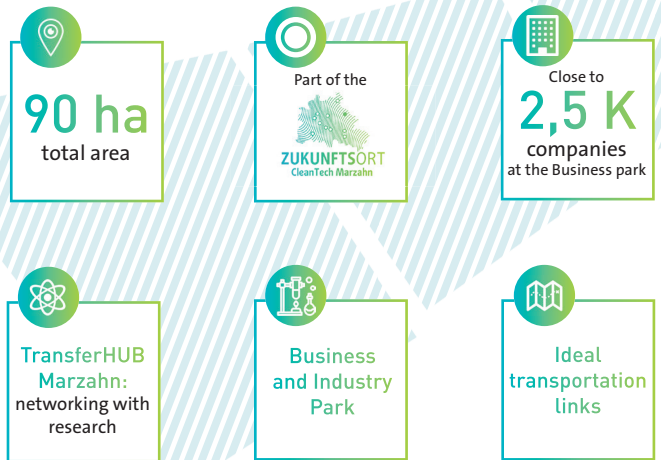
90 ha
total area

Part of the
ZUKUNFTSORT
CleanTech Marzahn

Close to
2,5 K
companies
at the Business park

TransferHUB Marzahn:
networking with research

Business and Industry Park

Ideal transportation links